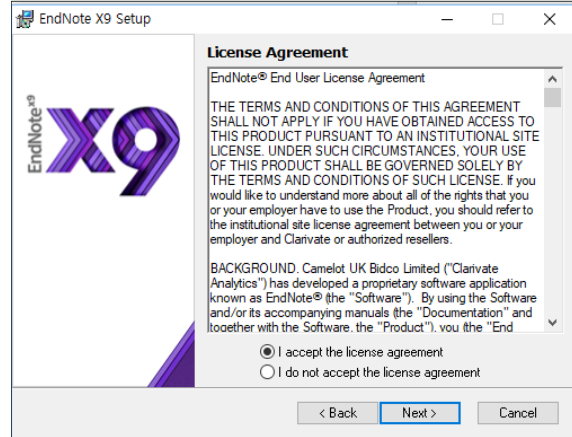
EndNote X9 Setup

EndNote X9

X9

License Agreement

EndNote® End User License Agreement

THE TERMS AND CONDITIONS OF THIS AGREEMENT SHALL NOT APPLY IF YOU HAVE OBTAINED ACCESS TO THIS PRODUCT PURSUANT TO AN INSTITUTIONAL SITE LICENSE. UNDER SUCH CIRCUMSTANCES, YOUR USE OF THIS PRODUCT SHALL BE GOVERNED SOLELY BY THE TERMS AND CONDITIONS OF SUCH LICENSE. If you would like to understand more about all of the rights that you or your employer have to use the Product, you should refer to the institutional site license agreement between you or your employer and Clarivate or authorized resellers.

BACKGROUND. Camelot UK Bidco Limited ("Clarivate Analytics") has developed a proprietary software application known as EndNote® (the "Software"). By using the Software and/or its accompanying manuals (the "Documentation" and together with the Software, the "Product"), you (the "End

I accept the license agreement

I do not accept the license agreement

< Back

Next >

Cancel